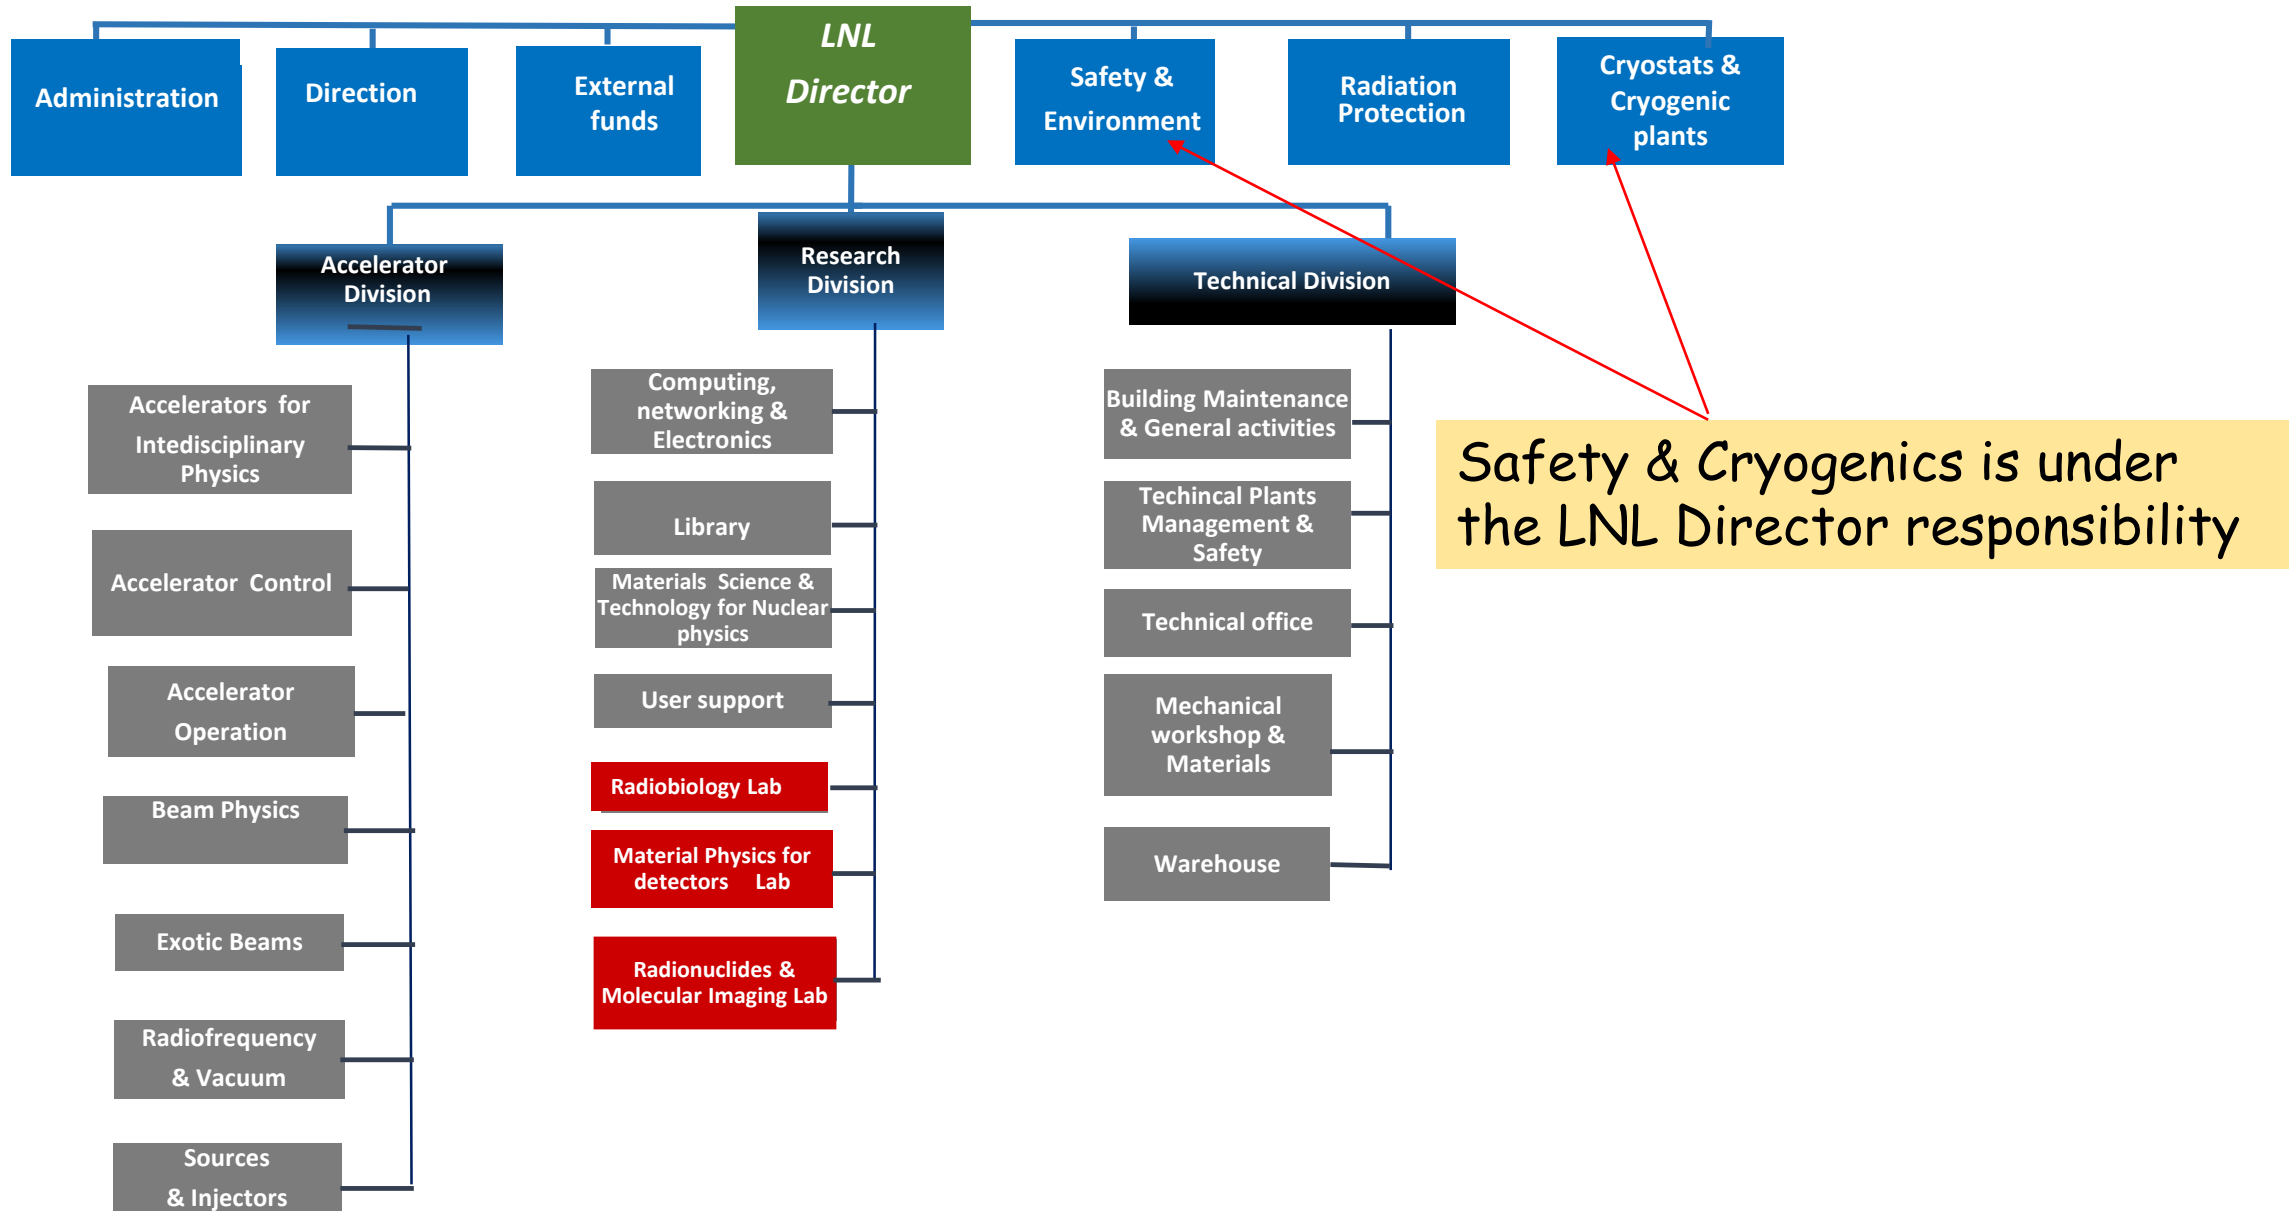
Administration

Direction

External funds

LNL Director

Safety & Environment

Radiation Protection

Cryostats & Cryogenic plants

Accelerator Division

Research Division

Technical Division

Accelerators for Intedisciplinary Physics

Accelerator Control

Accelerator Operation

Beam Physics

Exotic Beams

Radiofrequency & Vacuum

Sources & Injectors

Computing, networking & Electronics

Library

Materials Science & Technology for Nuclear physics

User support

Radiobiology Lab

Material Physics for detectors Lab

Radionuclides & Molecular Imaging Lab

Building Maintenance & General activities

Techincal Plants Management & Safety

Technical office

Mechanical workshop & Materials

Warehouse

Safety & Cryogenics is under the LNL Director responsibility